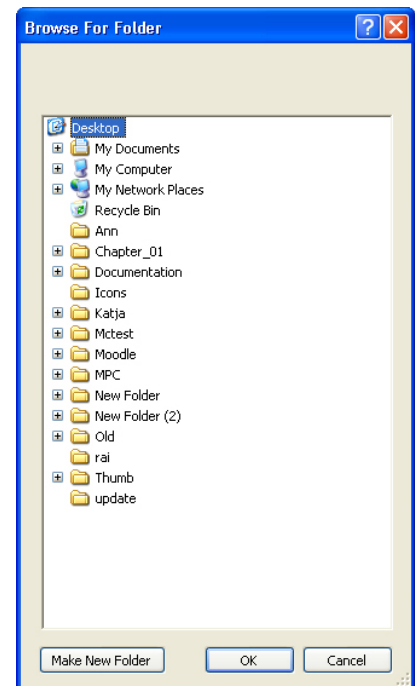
Browse For Folder

Desktop
My Documents
My Computer
My Network Places
Recycle Bin
Ann
Chapter_01
Documentation
Icons
Katja
Mctest
Moodle
MPC
New Folder
New Folder (2)
Old
rai
Thumb
update

Make New Folder
OK
Cancel